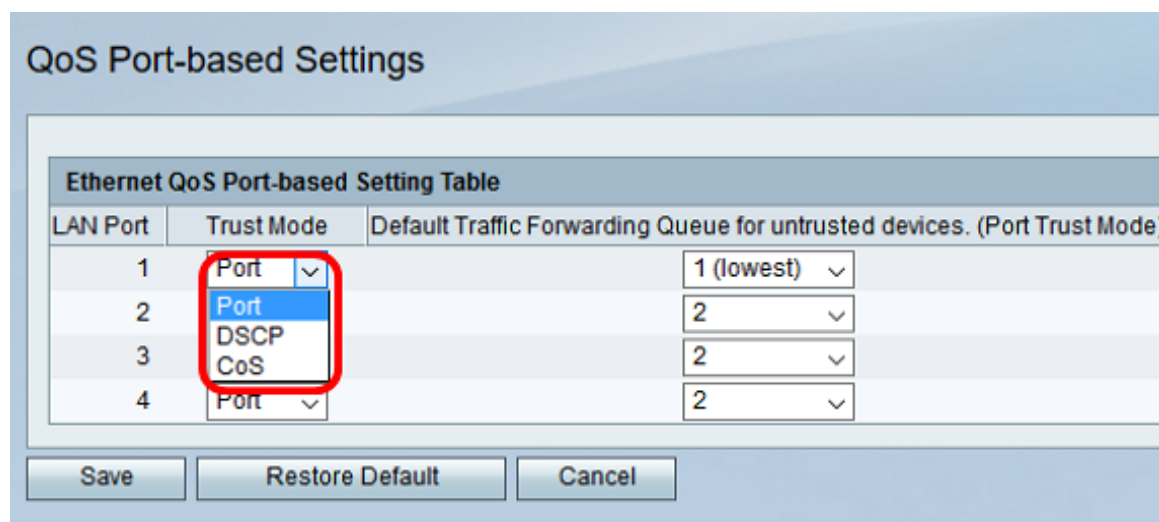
QoS Port-based Settings

Ethernet QoS Port-based Setting Table

| LAN Port | Trust Mode | Default Traffic Forwarding Queue for untrusted devices. (Port Trust Mode) |
|---|---|---|
| 1 | Port | 1 (lowest) |
| 2 | Port | 2 |
| 3 | DSCP | 2 |
| 4 | CoS | 2 |

Port

Save Restore Default Cancel